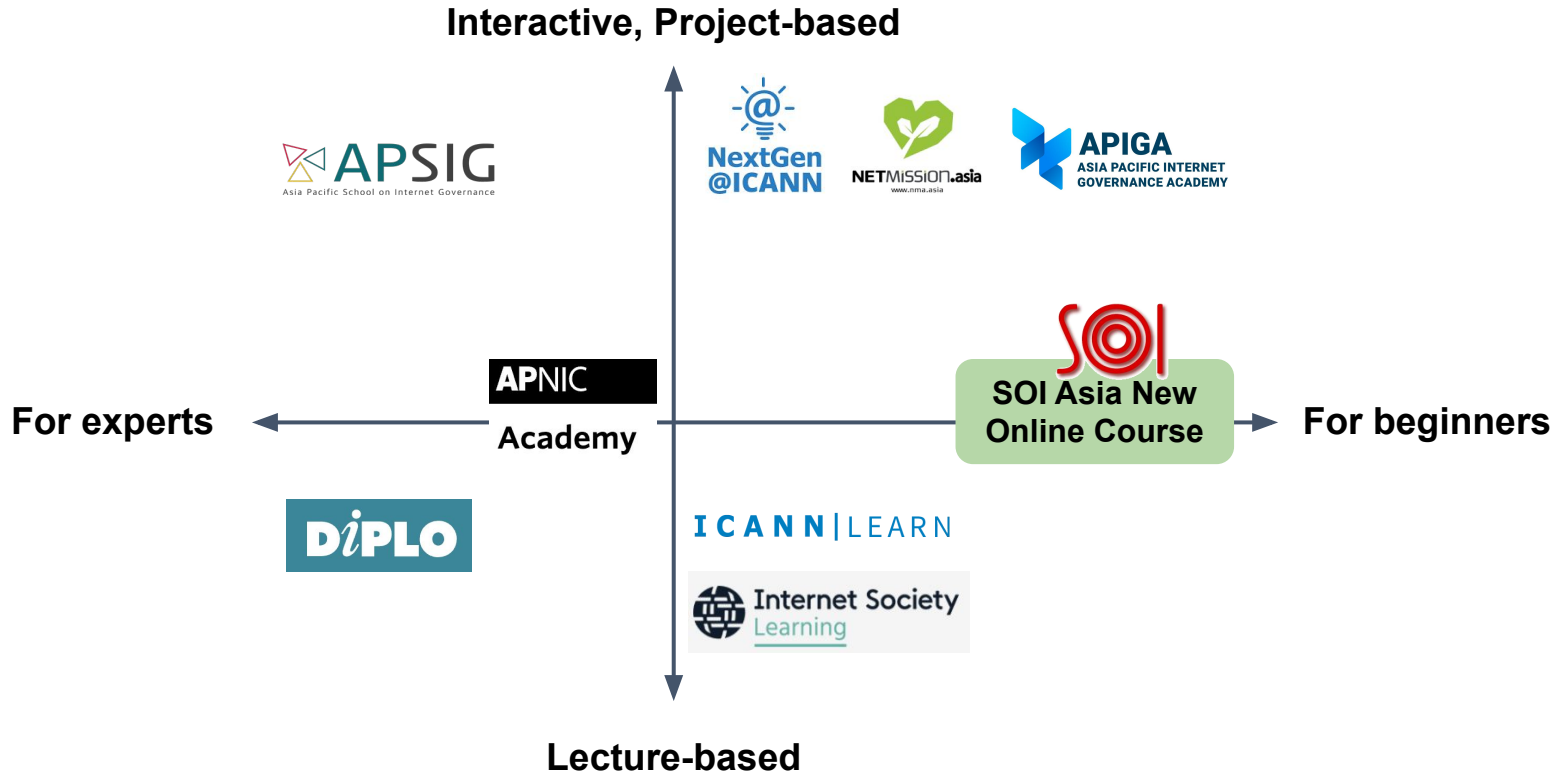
Interactive, Project-based

APSIG
Asia Pacific School on Internet Governance

NextGen @ICANN

NETMISSION.asia
www.nma.asia

APIGA
ASIA PACIFIC INTERNET GOVERNANCE ACADEMY

SOI

APNIC
Academy

For experts

SOI Asia New Online Course

For beginners

DiPLO

ICANN | LEARN

Internet Society Learning

Lecture-based